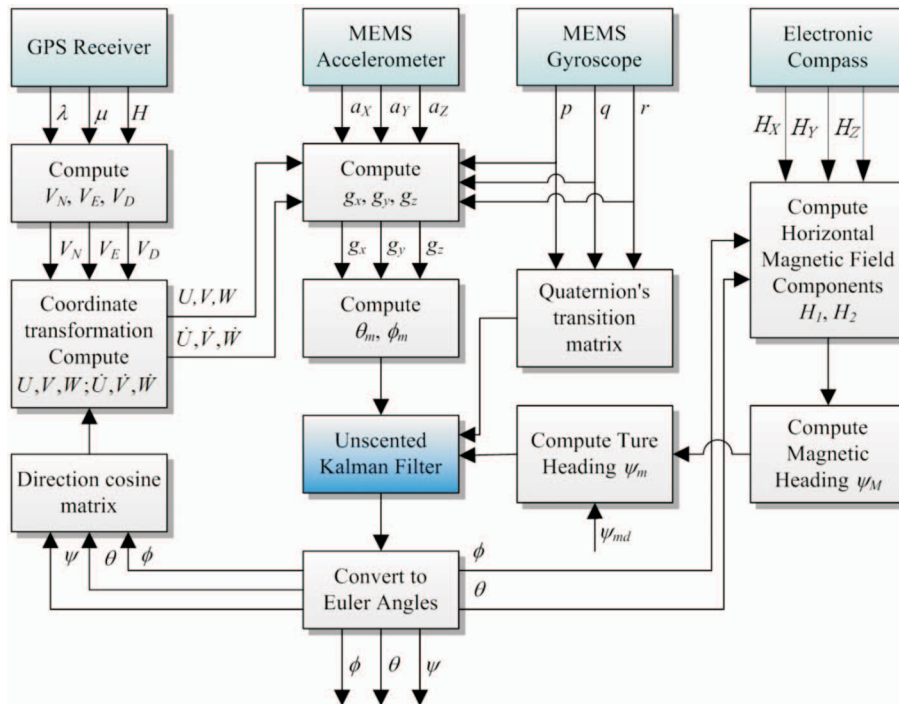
GPS Receiver

$\lambda$ $\mu$ $H$

Compute $V_N, V_E, V_D$

$V_N$ $V_E$ $V_D$

Coordinate transformation Compute $U,V,W;\dot{U},\dot{V},\dot{W}$

$U,V,W$

$\dot{U},\dot{V},\dot{W}$

Direction cosine matrix

$\psi$ $\theta$ $\phi$

MEMS Accelerometer

$a_X$ $a_Y$ $a_Z$

Compute $g_x, g_y, g_z$

$g_x$ $g_y$ $g_z$

Compute $\theta_m$, $\phi_m$

Unscented Kalman Filter

Convert to Euler Angles

$\phi$ $\theta$ $\psi$

MEMS Gyroscope

$p$ $q$ $r$

Quaternion's transition matrix

Compute Ture Heading $\psi_m$

$\psi_{md}$

$\phi$

$\theta$

Electronic Compass

$H_X$ $H_Y$ $H_Z$

Compute Horizontal Magnetic Field Components $H_1$, $H_2$

Compute Magnetic Heading $\psi_M$